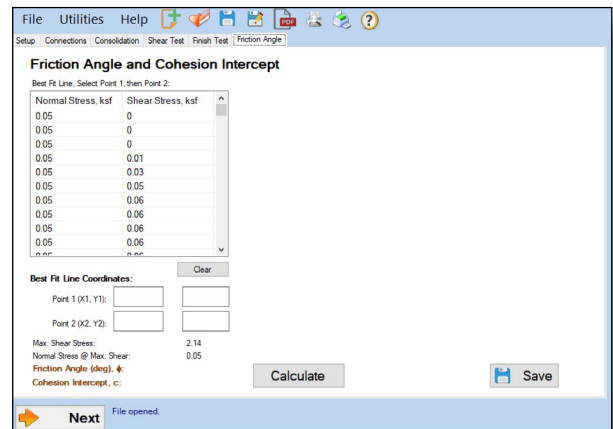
File Utilities Help

Setup | Connections | Consolidation | Shear Test | Finish Test | Friction Angle

Friction Angle and Cohesion Intercept

Best Fit Line, Select Point 1, then Point 2:

| Normal Stress, ksf | Shear Stress, ksf |
|---|---|
| 0.05 | 0 |
| 0.05 | 0 |
| 0.05 | 0 |
| 0.05 | 0.01 |
| 0.05 | 0.03 |
| 0.05 | 0.05 |
| 0.05 | 0.06 |
| 0.05 | 0.06 |
| 0.05 | 0.06 |
| 0.05 | 0.06 |
| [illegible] | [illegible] |

Clear

Best Fit Line Coordinates:

Point 1 (X1, Y1):

Point 2 (X2, Y2):

Max. Shear Stress: 2.14

Normal Stress @ Max. Shear: 0.05

Friction Angle (deg), ϕ:

Cohesion Intercept, c:

Calculate

Save

Next

File opened.